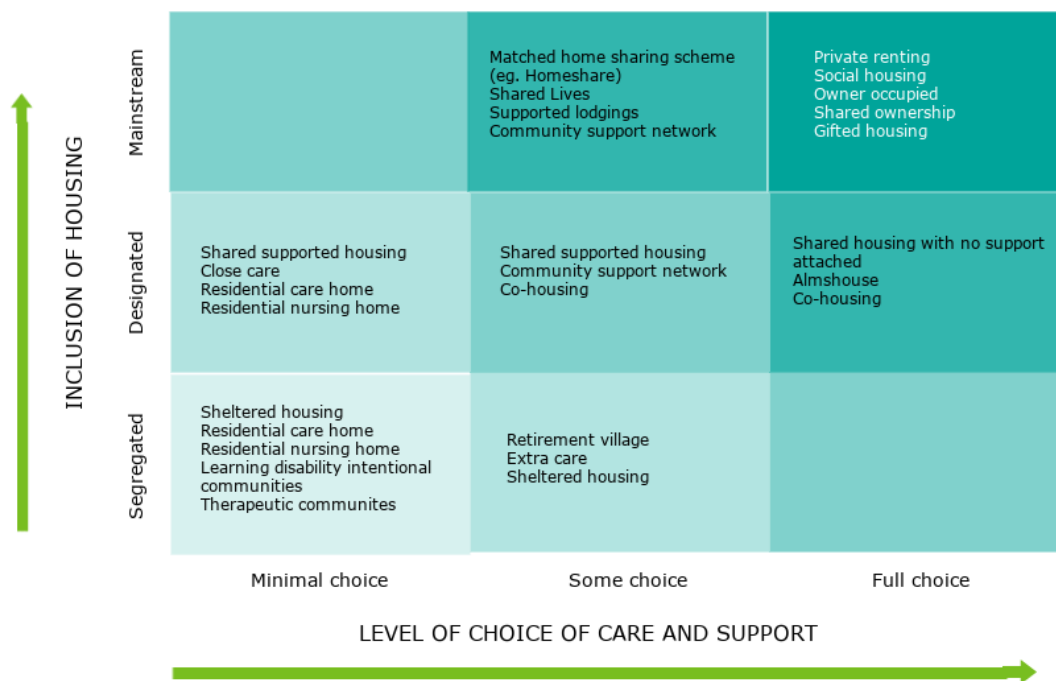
INCLUSION OF HOUSING

| | Minimal choice | Some choice | Full choice |
|---|---|---|---|
| Mainstream | | Matched home sharing scheme (eg. Homeshare) Shared Lives Supported lodgings Community support network | Private renting Social housing Owner occupied Shared ownership Gifted housing |
| Designated | Shared supported housing Close care Residential care home Residential nursing home | Shared supported housing Community support network Co-housing | Shared housing with no support attached Almshouse Co-housing |
| Segregated | Sheltered housing Residential care home Residential nursing home Learning disability intentional communities Therapeutic communites | Retirement village Extra care Sheltered housing | |

LEVEL OF CHOICE OF CARE AND SUPPORT